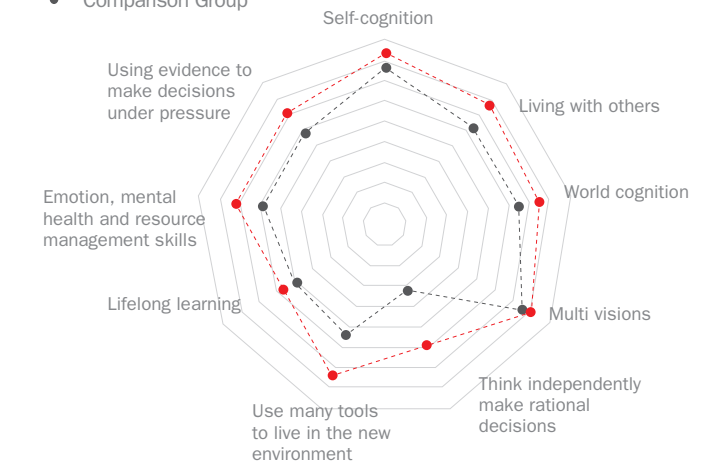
Comparison Group

Self-cognition

Living with others

World cognition

Multi visions

Think independently make rational decisions

Use many tools to live in the new environment

Lifelong learning

Emotion, mental health and resource management skills

Using evidence to make decisions under pressure